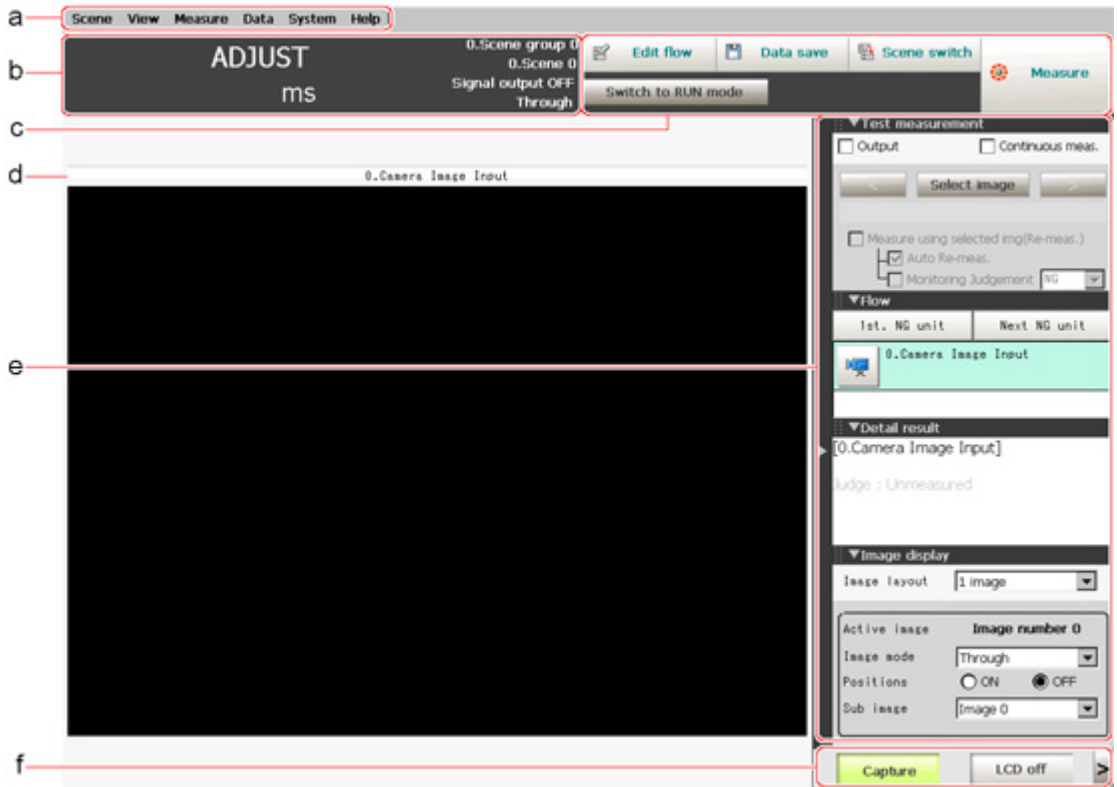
a
Scene View Measure Data System Help

b
ADJUST
ms
0.Scene group 0
0.Scene 0
Signal output OFF
Through

Edit flow
Data save
Scene switch
Measure
Switch to RUN mode

c

d
0.Camera Image Input

e

▼Test measurement
Output
Continuous meas.
<
Select image
>
Measure using selected img(Re-meas.)
Auto Re-meas.
Monitoring Judgement NG

▼Flow
1st. NG unit
Next NG unit
0.Camera Image Input

▼Detail result
[0.Camera Image Input]
Judge : Unmeasured

▼Image display
Image layout 1 image
Active image Image number 0
Image mode Through
Positions ON OFF
Sub image Image 0

f
Capture
LCD off
>